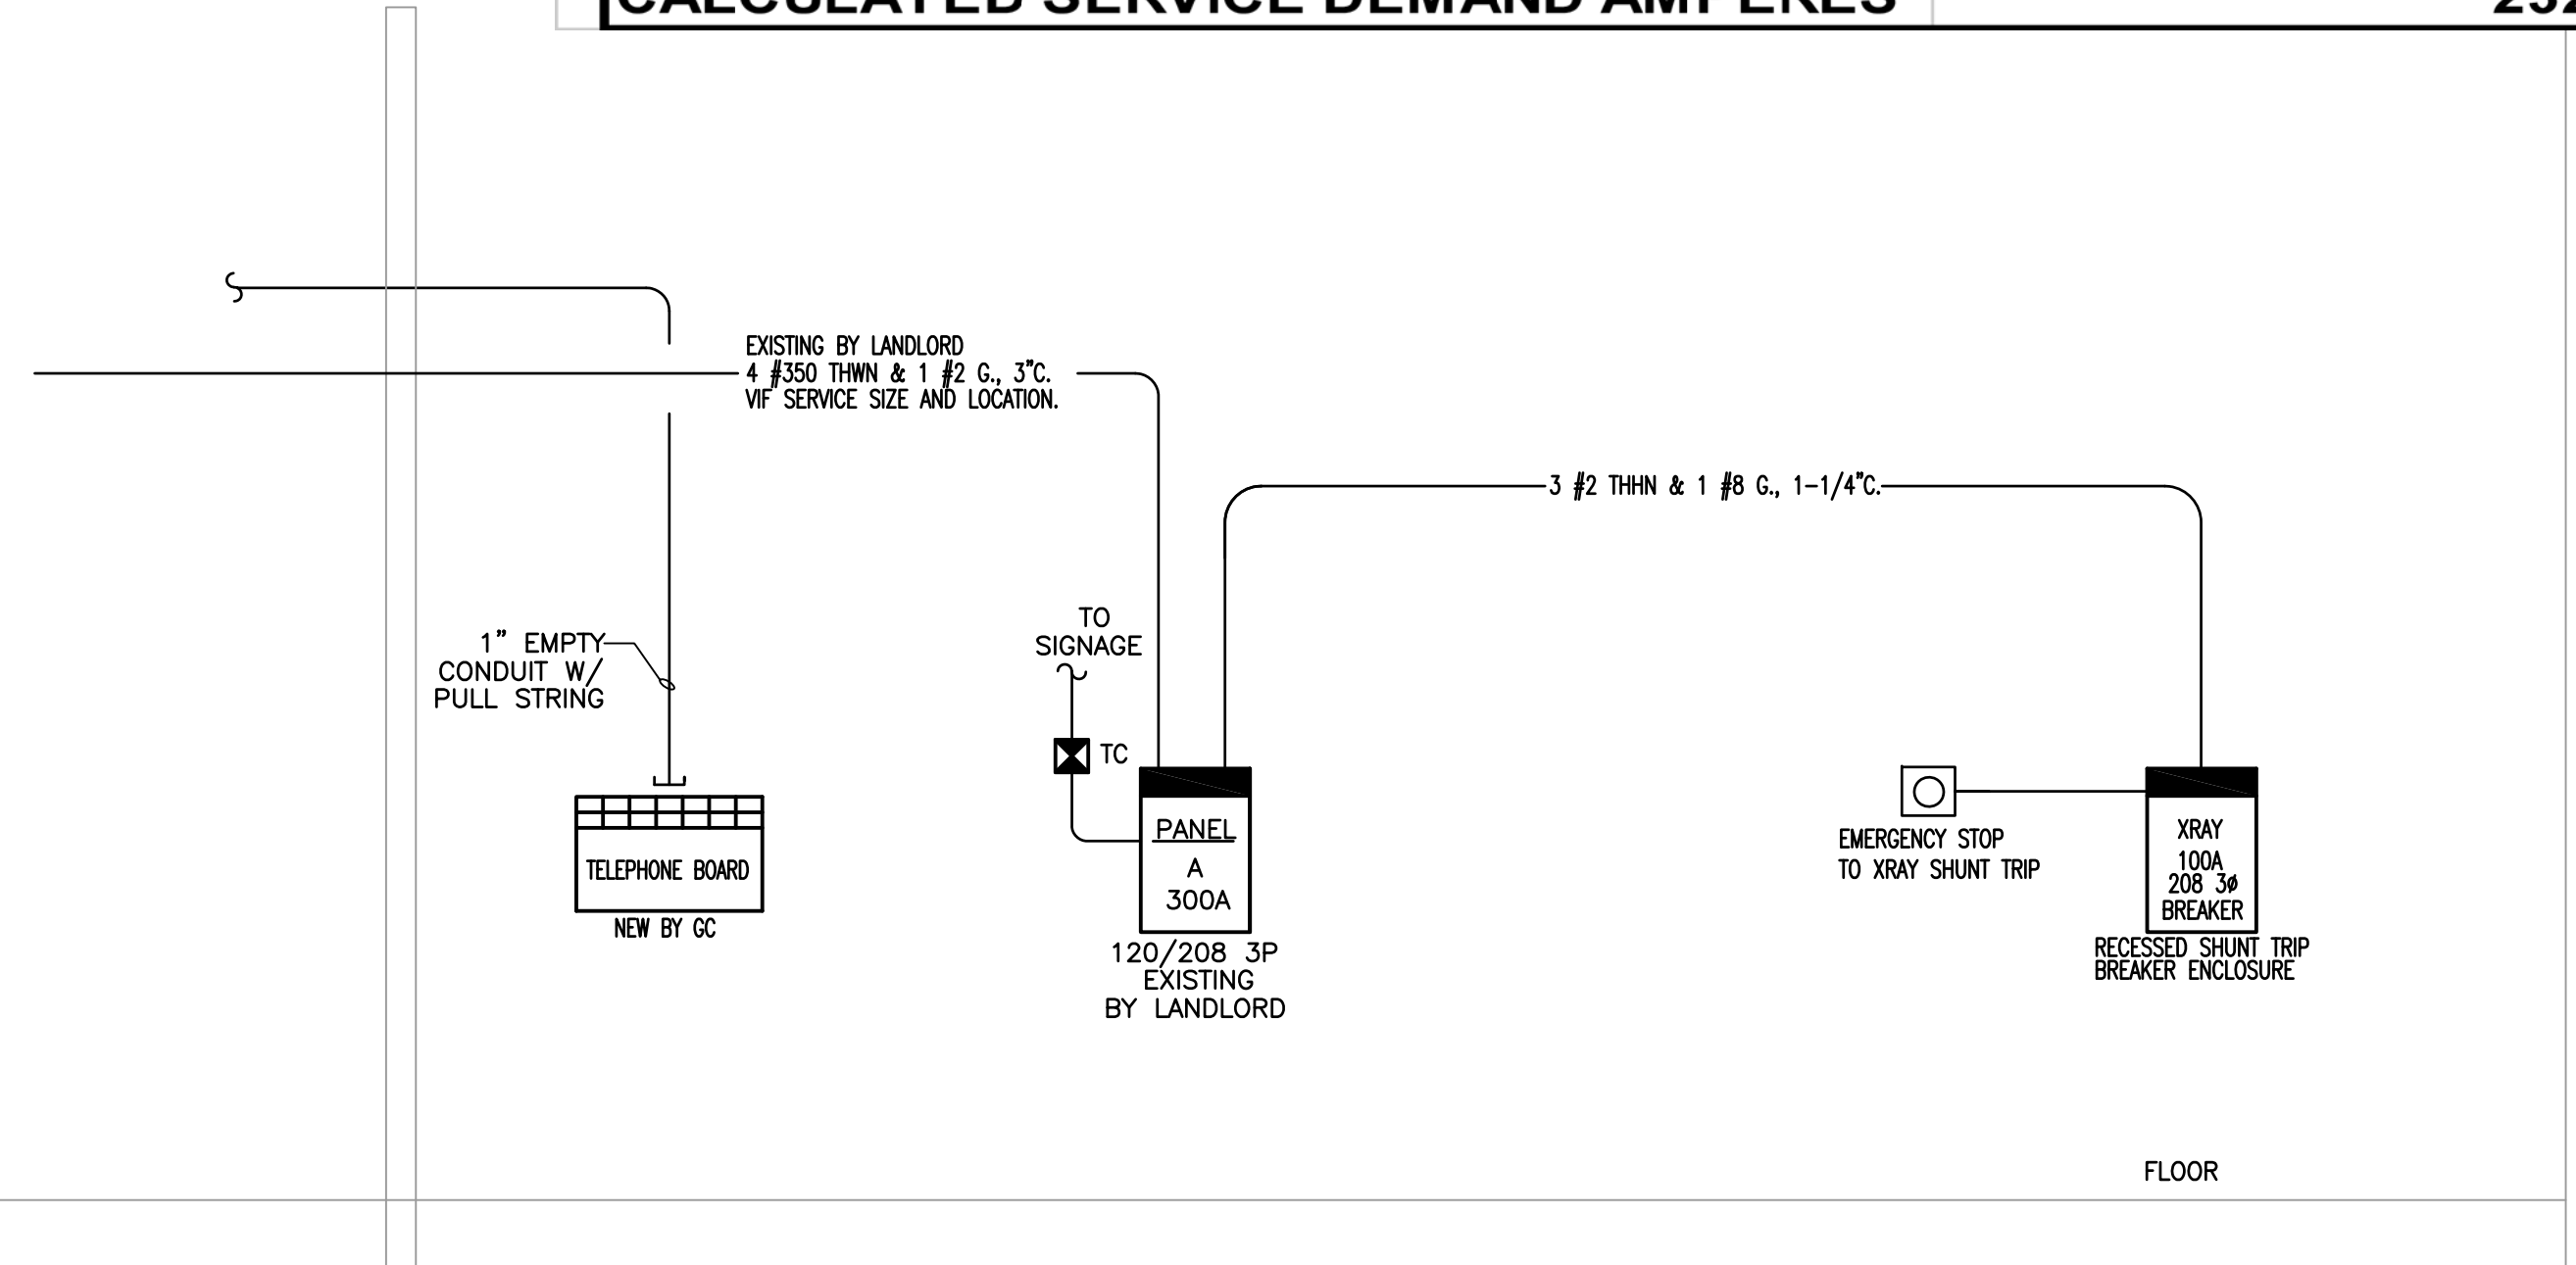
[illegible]

EXISTING BY LANDLORD
4 #350 THWN & 1 #2 G., 3"C.
VIF SERVICE SIZE AND LOCATION.

3 #2 THHN & 1 #8 G., 1-1/4"C.

1" EMPTY CONDUIT W/ PULL STRING

TELEPHONE BOARD
NEW BY GC

TO SIGNAGE

TC

PANEL
A
300A
120/208 3P
EXISTING
BY LANDLORD

EMERGENCY STOP
TO XRAY SHUNT TRIP

XRAY
100A
208 3ø
BREAKER
RECESSED SHUNT TRIP
BREAKER ENCLOSURE

FLOOR